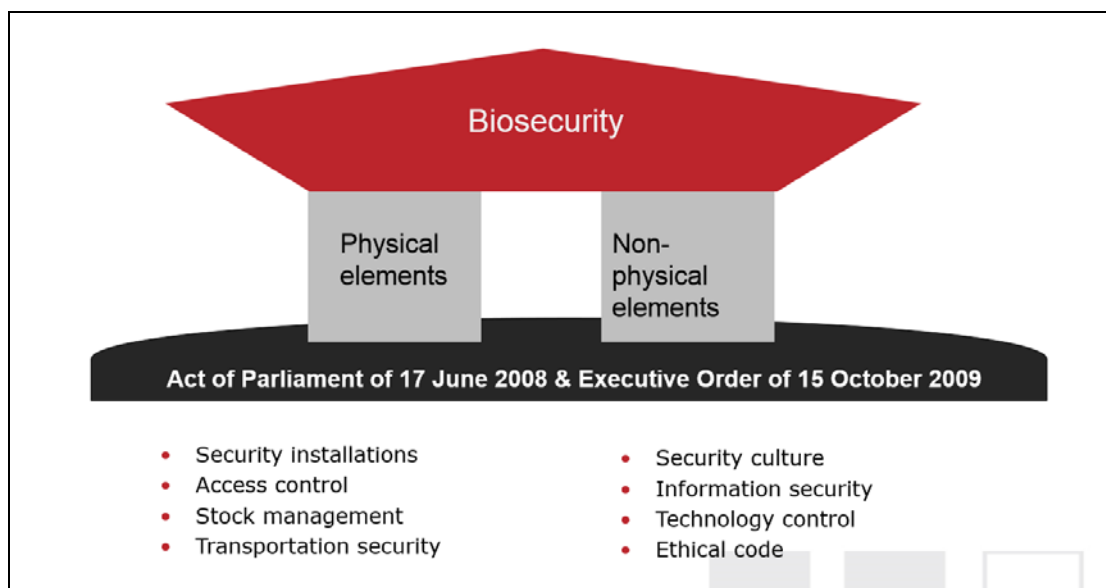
Biosecurity

Physical elements

Non-physical elements

Act of Parliament of 17 June 2008 & Executive Order of 15 October 2009

- Security installations
- Access control
- Stock management
- Transportation security

- Security culture
- Information security
- Technology control
- Ethical code